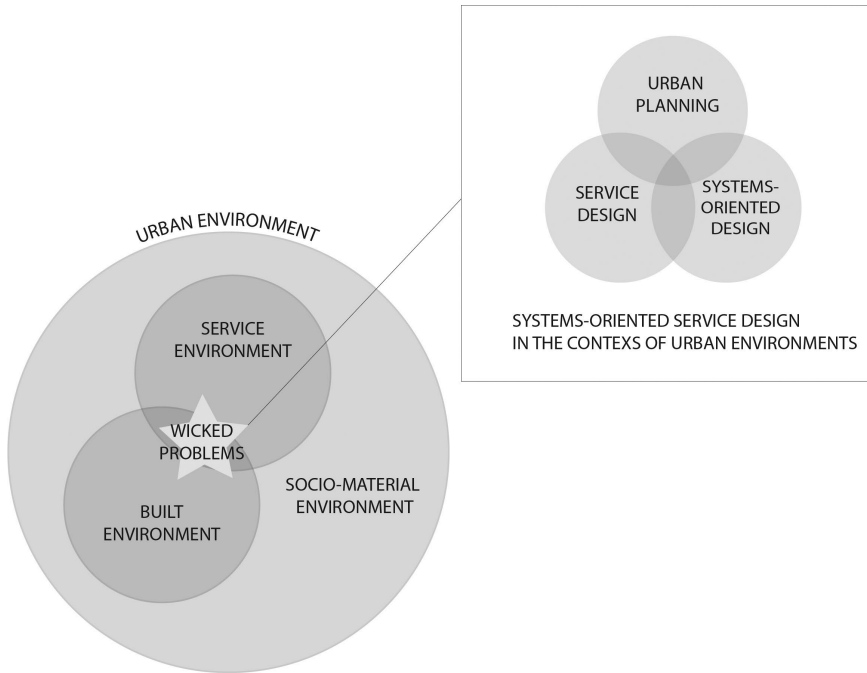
URBAN ENVIRONMENT

SERVICE ENVIRONMENT

WICKED PROBLEMS

BUILT ENVIRONMENT

SOCIO-MATERIAL ENVIRONMENT

URBAN PLANNING

SERVICE DESIGN

SYSTEMS-ORIENTED DESIGN

SYSTEMS-ORIENTED SERVICE DESIGN IN THE CONTEXS OF URBAN ENVIRONMENTS